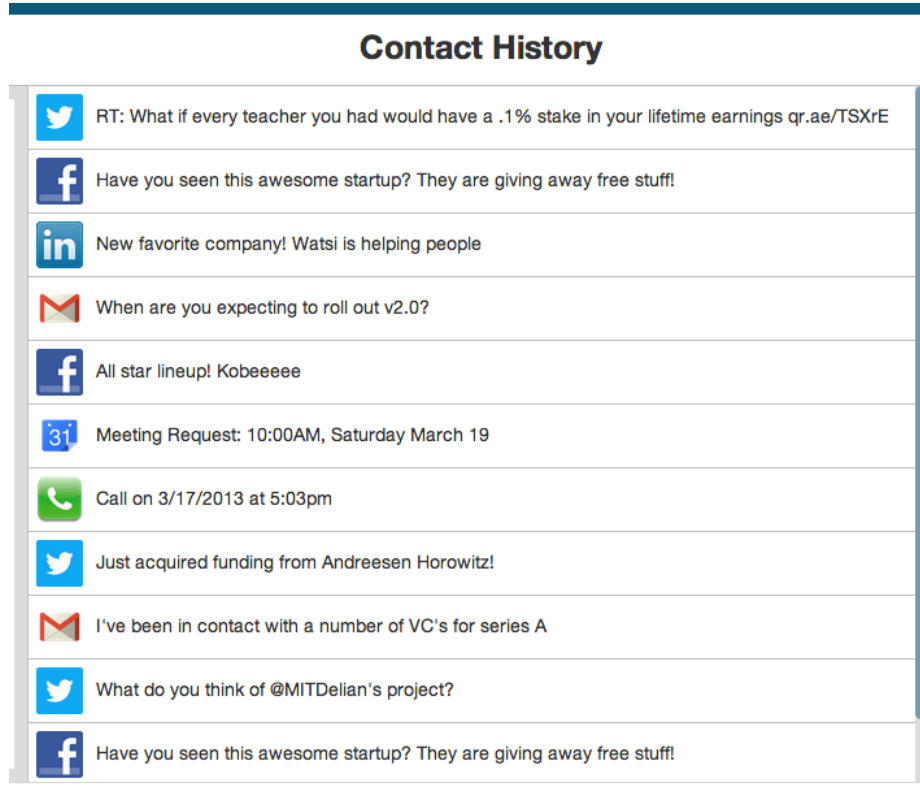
Contact History

RT: What if every teacher you had would have a .1% stake in your lifetime earnings qr.ae/TSXrE

Have you seen this awesome startup? They are giving away free stuff!

in

New favorite company! Watsi is helping people

When are you expecting to roll out v2.0?

All star lineup! Kobeeeee

31

Meeting Request: 10:00AM, Saturday March 19

Call on 3/17/2013 at 5:03pm

Just acquired funding from Andreesen Horowitz!

I've been in contact with a number of VC's for series A

What do you think of @MITDelian's project?

Have you seen this awesome startup? They are giving away free stuff!